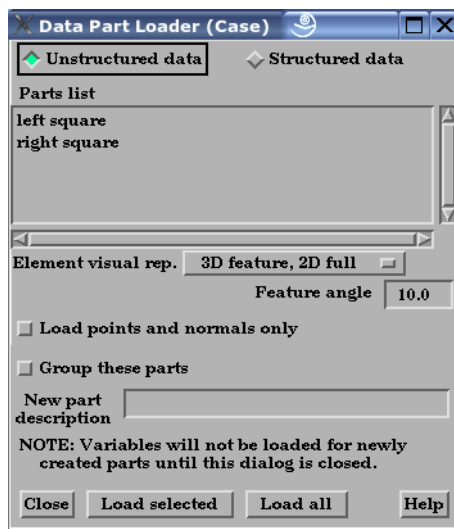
Data Part Loader (Case)

Unstructured data
Structured data

Parts list
left square
right square

Element visual rep. 3D feature, 2D full

Feature angle 10.0

Load points and normals only

Group these parts

New part description

NOTE: Variables will not be loaded for newly created parts until this dialog is closed.

Close Load selected Load all Help